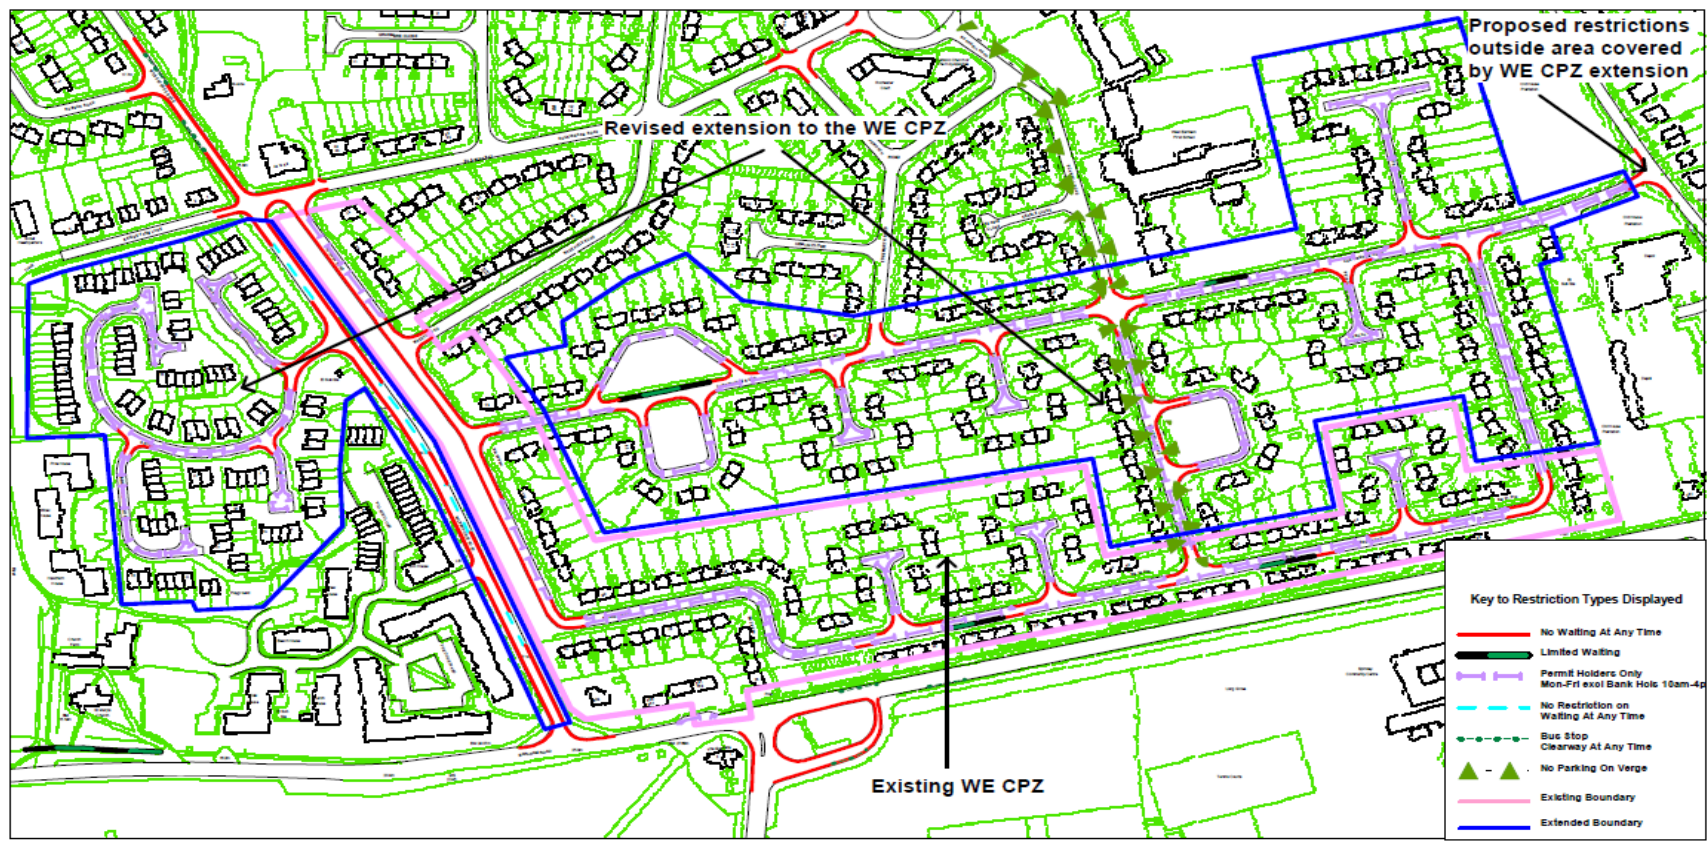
Proposed restrictions outside area covered by WE CPZ extension

Revised extension to the WE CPZ

Existing WE CPZ

Key to Restriction Types Displayed

No Waiting At Any Time

Limited Waiting

Permit Holders Only
Mon-Fri excl Bank Hols 10am-4p

No Restriction on Waiting At Any Time

Bus Stop Clearway At Any Time

No Parking On Verge

Existing Boundary

Extended Boundary